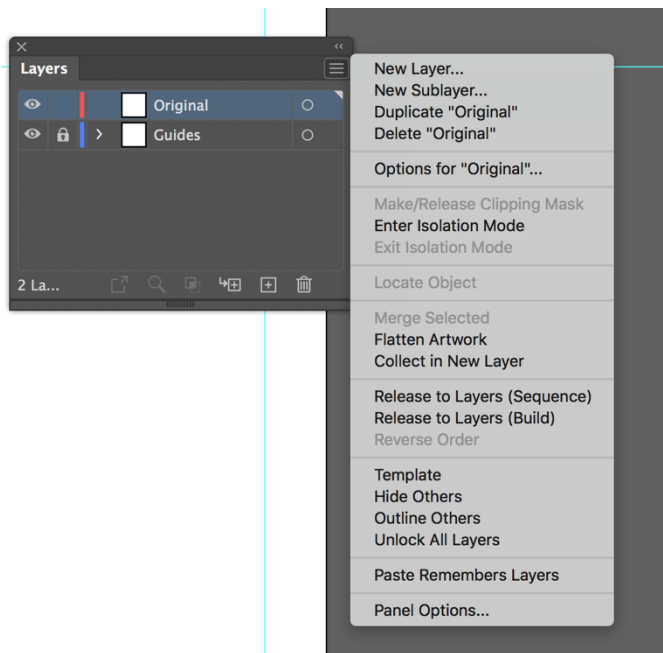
Layers

Original

Guides

2 La...

New Layer...
New Sublayer...
Duplicate "Original"
Delete "Original"

Options for "Original"...

Make/Release Clipping Mask
Enter Isolation Mode
Exit Isolation Mode

Locate Object

Merge Selected
Flatten Artwork
Collect in New Layer

Release to Layers (Sequence)
Release to Layers (Build)
Reverse Order

Template
Hide Others
Outline Others
Unlock All Layers

Paste Remembers Layers

Panel Options...